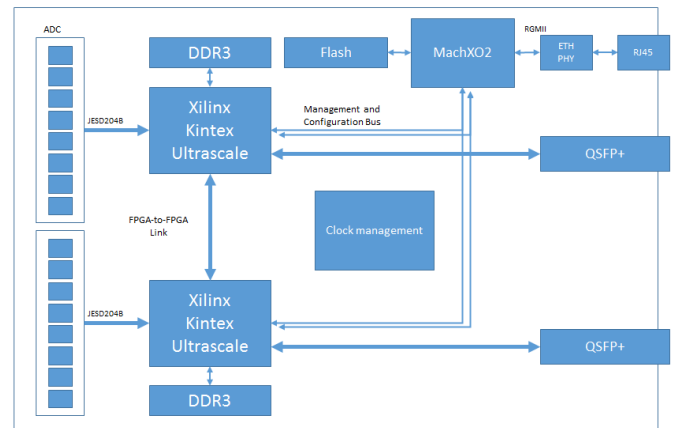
ADC

DDR3

Flash

MachXO2

RGMII

ETH PHY

RJ45

JESD204B

Xilinx Kintex Ultrascale

Management and Configuration Bus

QSFP+

FPGA-to-FPGA Link

Clock management

JESD204B

Xilinx Kintex Ultrascale

QSFP+

DDR3